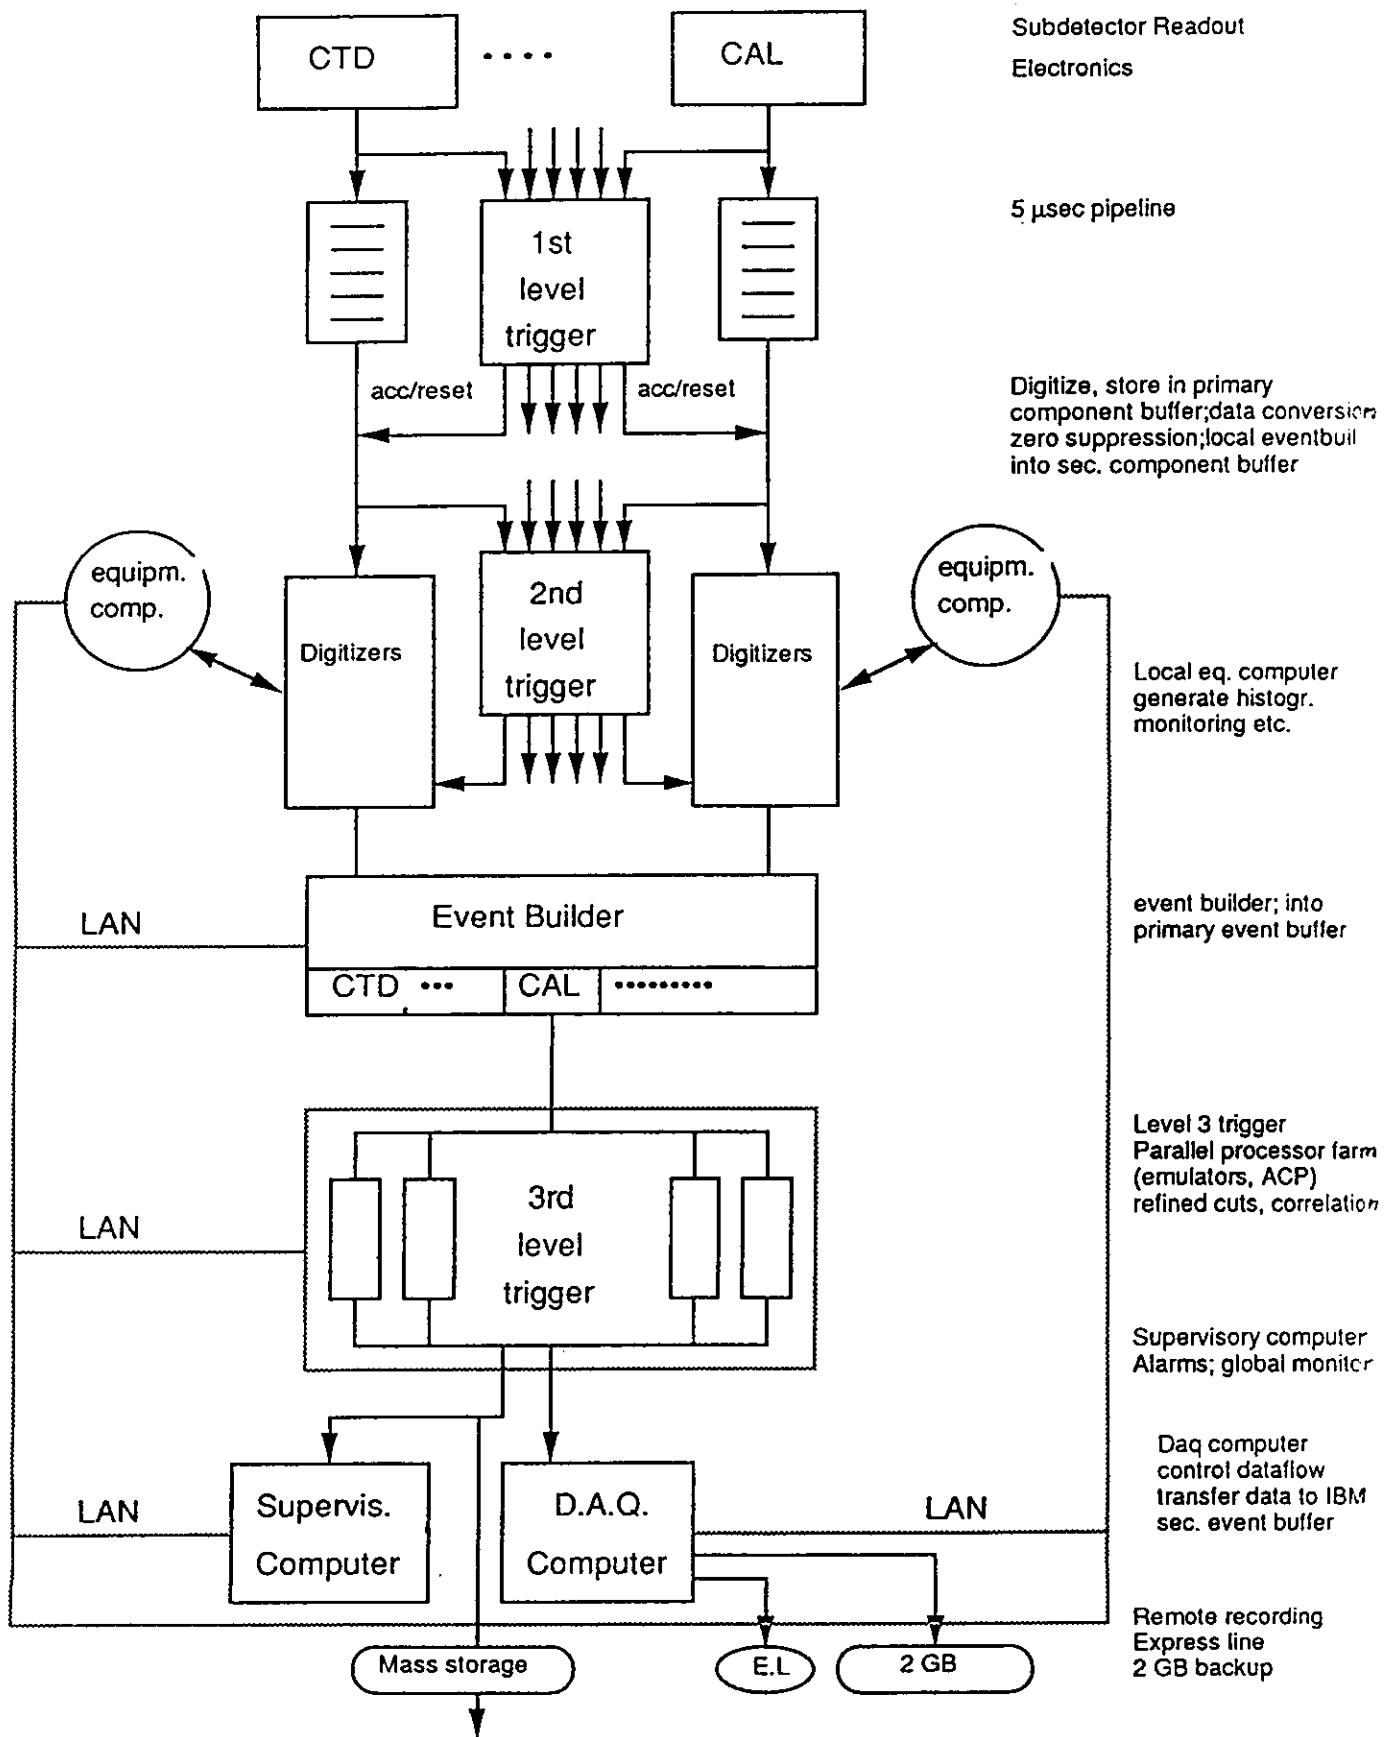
CTD ····

CAL

Subdetector Readout Electronics

5 µsec pipeline

1st level trigger

acc/reset

acc/reset

Digitize, store in primary component buffer;data conversion zero suppression;local eventbuil into sec. component buffer

equipm. comp.

Digitizers

2nd level trigger

Digitizers

equipm. comp.

Local eq. computer generate histogr. monitoring etc.

LAN

Event Builder

CTD ···

CAL

·········

event builder; into primary event buffer

LAN

3rd level trigger

Level 3 trigger Parallel processor farm (emulators, ACP) refined cuts, correlation

Supervisory computer Alarms; global monitor

LAN

Supervis. Computer

D.A.Q. Computer

LAN

Daq computer control dataflow transfer data to IBM sec. event buffer

Mass storage

E.L

2 GB

Remote recording Express line 2 GB backup